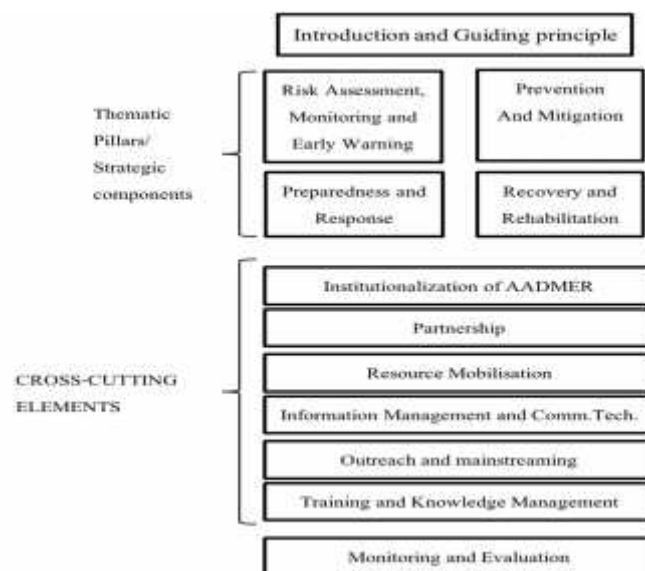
Introduction and Guiding principle

Thematic Pillars/ Strategic components

Risk Assessment, Monitoring and Early Warning

Prevention And Mitigation

Preparedness and Response

Recovery and Rehabilitation

CROSS-CUTTING ELEMENTS

Institutionalization of AADMER

Partnership

Resource Mobilisation

Information Management and Comm.Tech.

Outreach and mainstreaming

Training and Knowledge Management

Monitoring and Evaluation